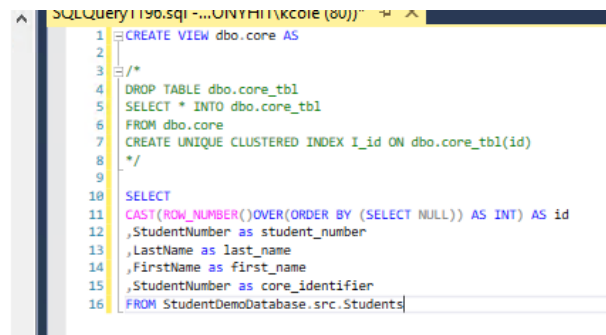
SQLQuery1196.sql -...ONYHIT\kcole (80))* ×

1 CREATE VIEW dbo.core AS
2
3 /*
4 DROP TABLE dbo.core_tbl
5 SELECT * INTO dbo.core_tbl
6 FROM dbo.core
7 CREATE UNIQUE CLUSTERED INDEX I_id ON dbo.core_tbl(id)
8 */
9
10 SELECT
11 CAST(ROW_NUMBER()OVER(ORDER BY (SELECT NULL)) AS INT) AS id
12 ,StudentNumber as student_number
13 ,LastName as last_name
14 ,FirstName as first_name
15 ,StudentNumber as core_identifier
16 FROM StudentDemoDatabase.src.Students